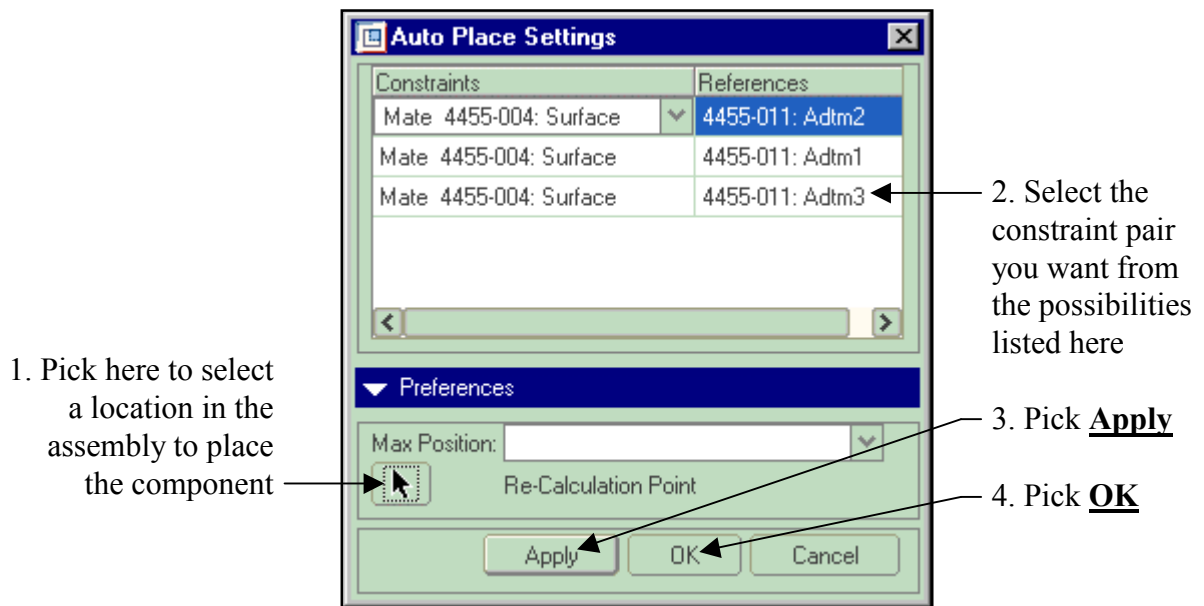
Auto Place Settings

| Constraints | References |
|---|---|
| Mate 4455-004: Surface | 4455-011: Adtm2 |
| Mate 4455-004: Surface | 4455-011: Adtm1 |
| Mate 4455-004: Surface | 4455-011: Adtm3 |

2. Select the constraint pair you want from the possibilities listed here

1. Pick here to select a location in the assembly to place the component

Preferences

Max Position:

Re-Calculation Point

3. Pick **Apply**

4. Pick **OK**

Apply OK Cancel